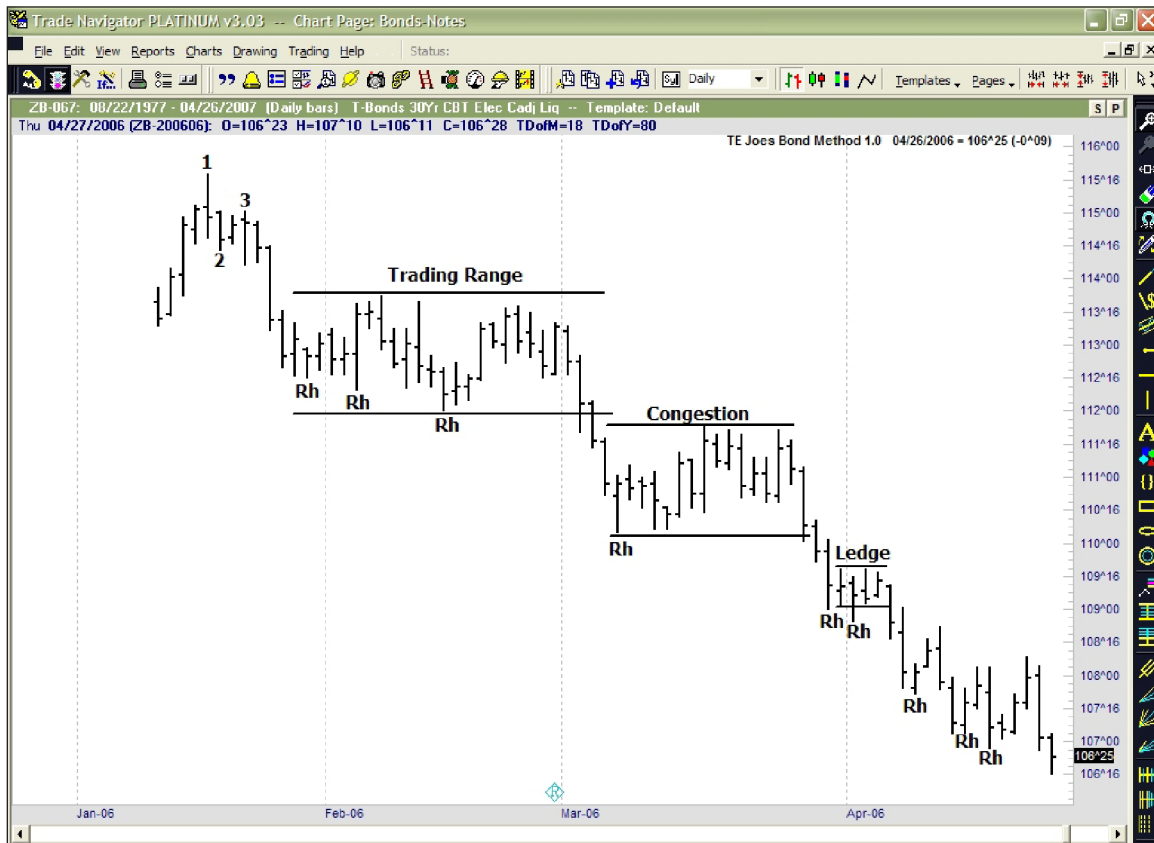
Trade Navigator PLATINUM v3.03 -- Chart Page: Bonds-Notes

File Edit View Reports Charts Drawing Trading Help Status:

Daily Templates Pages

ZB-067: 08/22/1977 - 04/26/2007 (Daily bars) T-Bonds 30Yr CBT Elec Cadj Liq -- Template: Default

S P

Thu 04/27/2006 (ZB-200606): O=106^23 H=107^10 L=106^11 C=106^28 TDofM=18 TDofY=80

TE Joes Bond Method 1.0 04/26/2006 = 106^25 (-0^09)

1
3
2

Trading Range

Rh
Rh
Rh

Congestion

Rh

Ledge

Rh
Rh

Rh

Rh
Rh

116^00
115^16
115^00
114^16
114^00
113^16
113^00
112^16
112^00
111^16
111^00
110^16
110^00
109^16
109^00
108^16
108^00
107^16
107^00
106^25
106^16

Jan-06
Feb-06
Mar-06
Apr-06